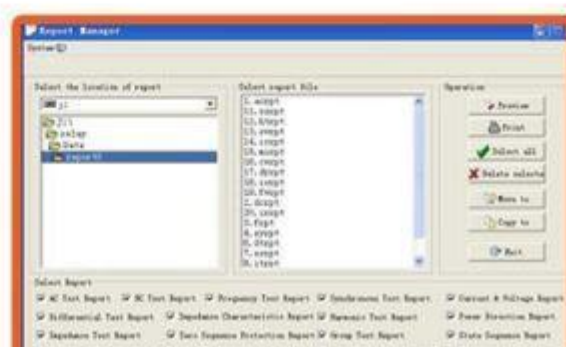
Report Manager
System(S)

Select the location of report
j:
j:\
relay
Data
report

Select report file
1.xrpt
11.xrpt
12.xrpt
13.xrpt
14.xrpt
15.xrpt
16.xrpt
17.xrpt
18.xrpt
19.xrpt
2.xrpt
20.xrpt
3.xrpt
4.xrpt
6.xrpt
7.xrpt
8.xrpt

Operation
Preview
Print
Select all
Delete selected
Move to
Copy to
Exit

Select Report
AC Test Report
DC Test Report
Frequency Test Report
Synchronous Test Report
Current & Voltage Report
Differential Test Report
Impedance Characteristic Report
Harmonic Test Report
Power Direction Report
Impedance Test Report
Zero Sequence Protection Report
Group Test Report
State Sequence Report